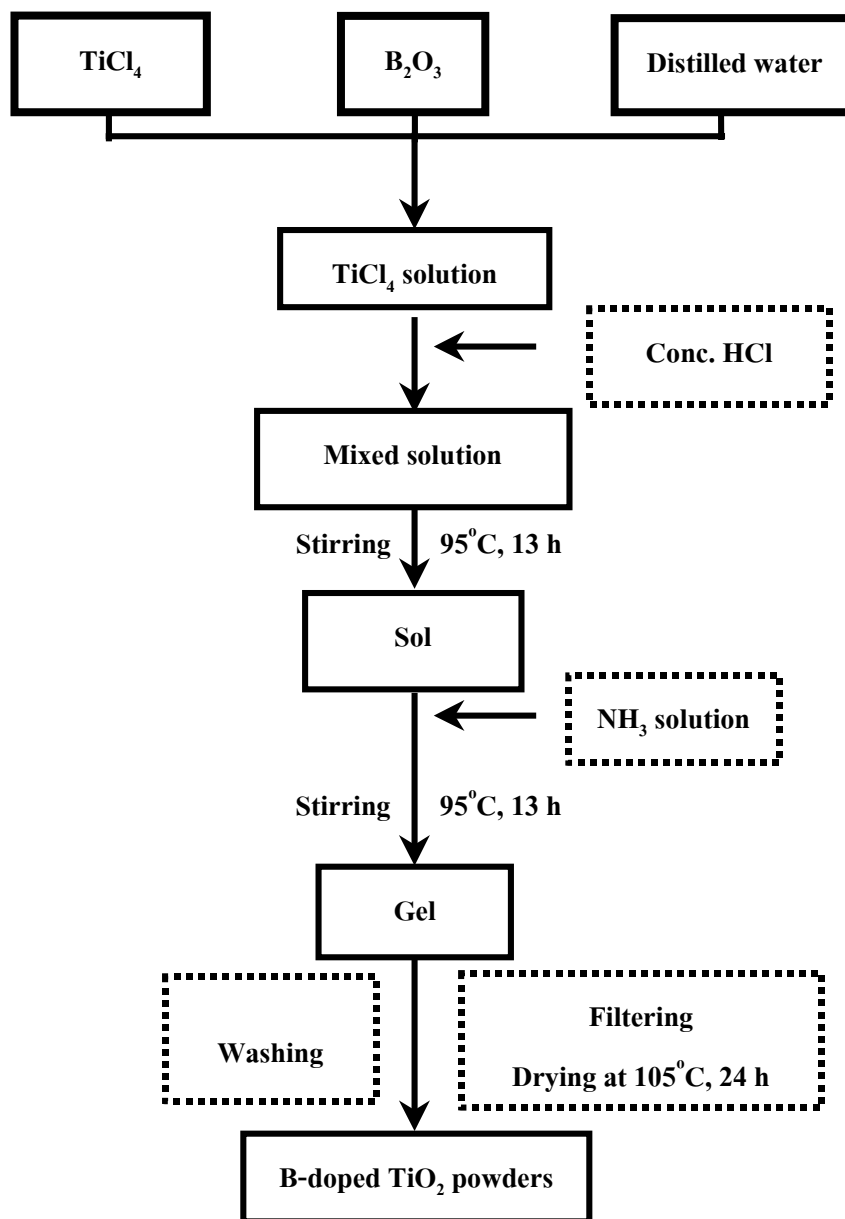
$TiCl_4$

$B_2O_3$

Distilled water

$TiCl_4$ solution

Conc. HCl

Mixed solution

Stirring

$95^oC$, 13 h

Sol

$NH_3$ solution

Stirring

$95^oC$, 13 h

Gel

Washing

Filtering

Drying at $105^oC$, 24 h

B-doped $TiO_2$ powders